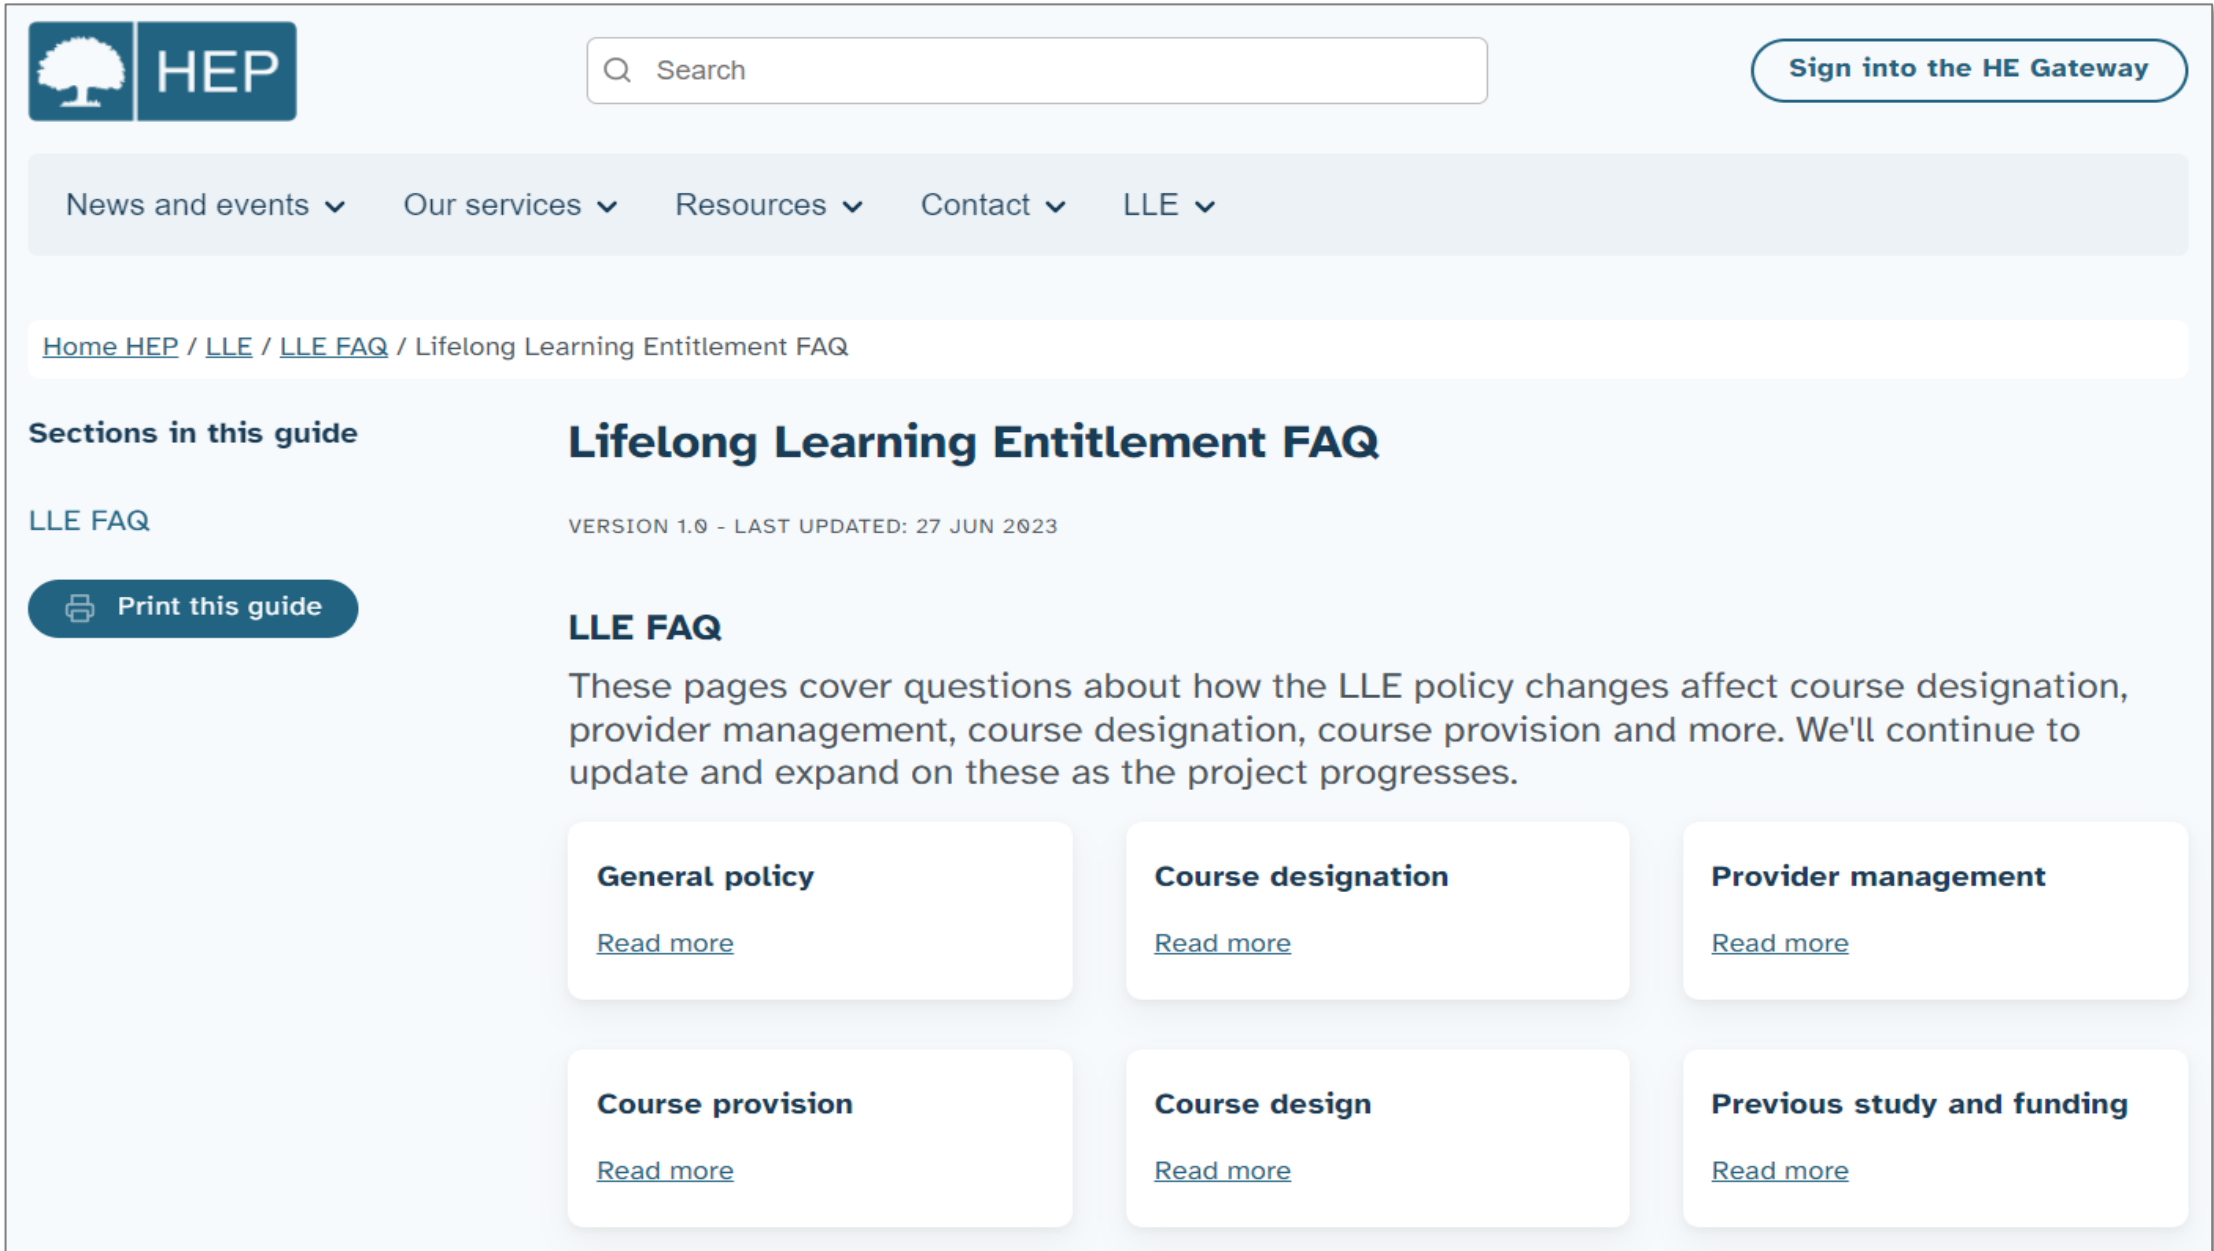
HEP

Search

Sign into the HE Gateway

News and events Our services Resources Contact LLE

Home HEP / LLE / LLE FAQ / Lifelong Learning Entitlement FAQ

Sections in this guide

LLE FAQ

Print this guide

Lifelong Learning Entitlement FAQ

VERSION 1.0 - LAST UPDATED: 27 JUN 2023

LLE FAQ

These pages cover questions about how the LLE policy changes affect course designation, provider management, course designation, course provision and more. We'll continue to update and expand on these as the project progresses.

General policy
Read more

Course designation
Read more

Provider management
Read more

Course provision
Read more

Course design
Read more

Previous study and funding
Read more